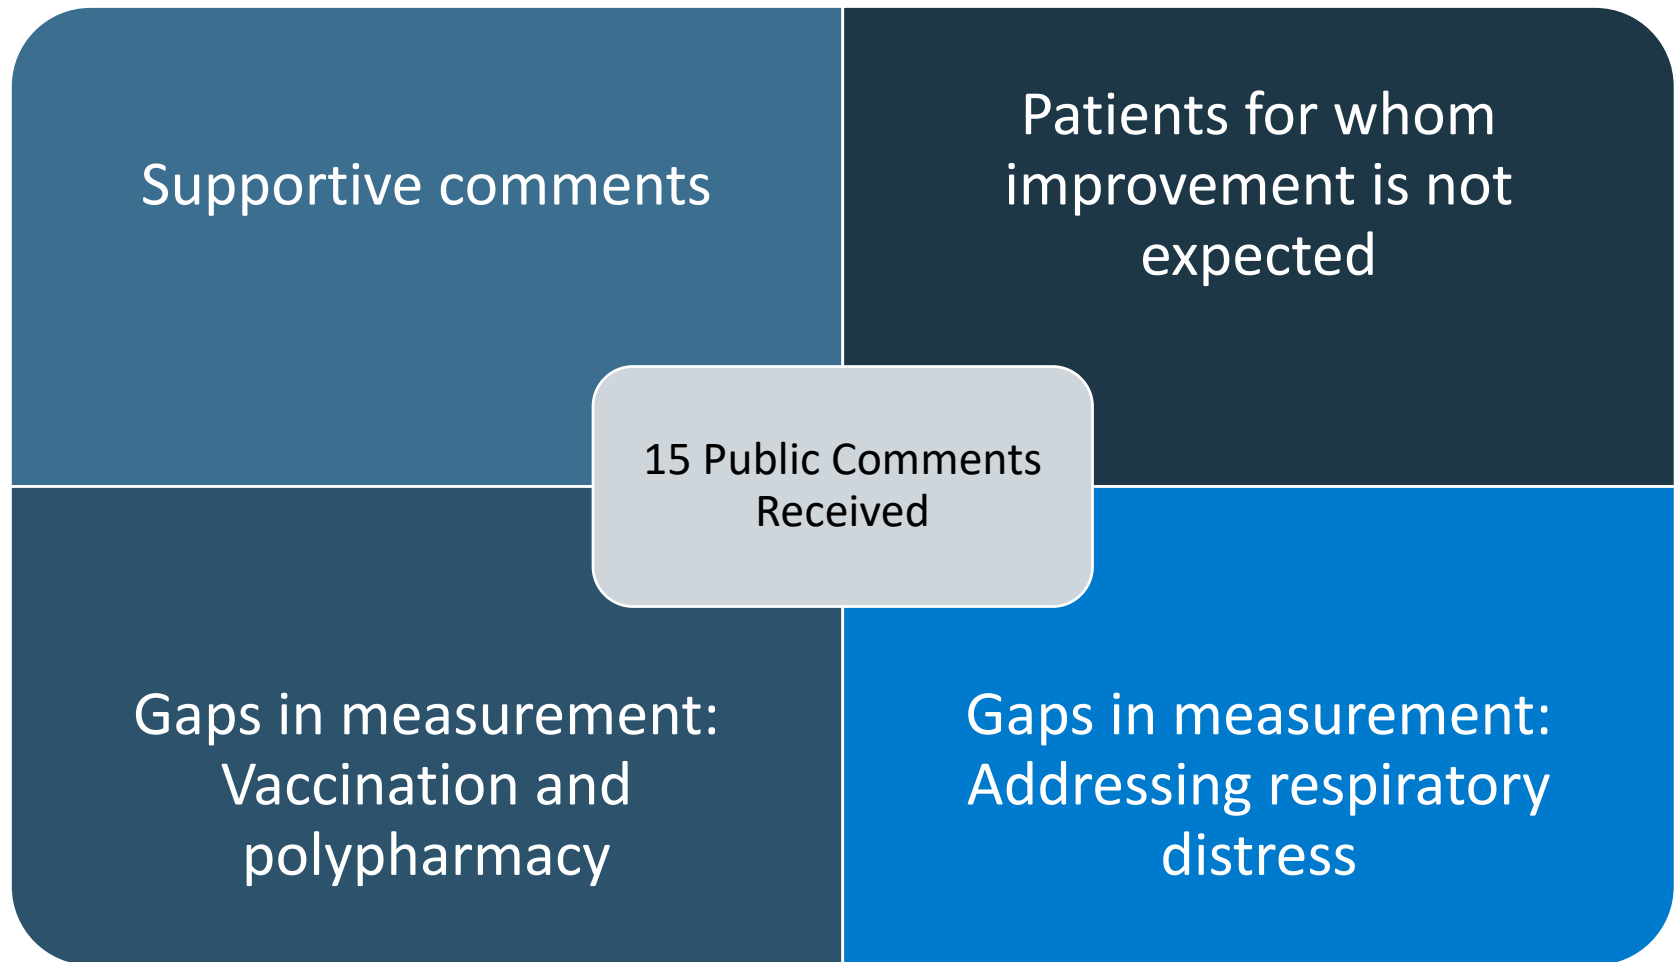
Supportive comments

Patients for whom improvement is not expected

15 Public Comments Received

Gaps in measurement: Vaccination and polypharmacy

Gaps in measurement: Addressing respiratory distress